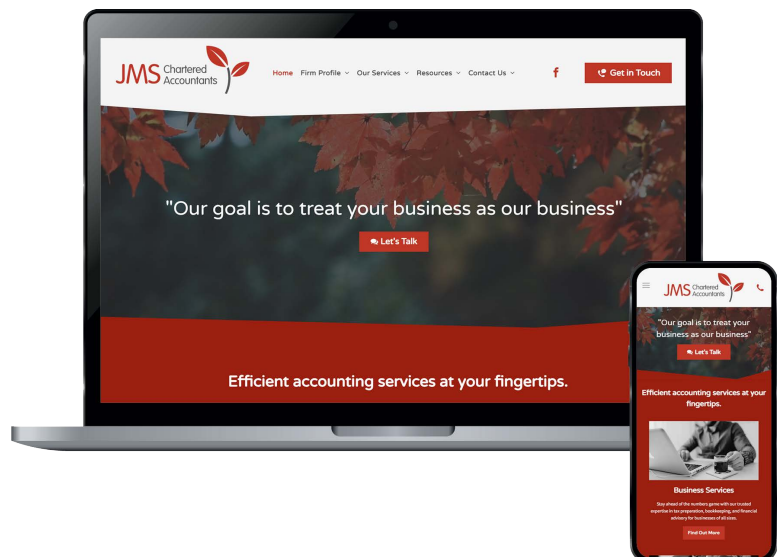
JMS Chartered Accountants

Home Firm Profile Our Services Resources Contact Us

f

Get in Touch

"Our goal is to treat your business as our business"

Let's Talk

Efficient accounting services at your fingertips.

JMS Chartered Accountants

"Our goal is to treat your business as our business"

Let's Talk

Efficient accounting services at your fingertips.

Business Services

Stay ahead of the numbers game with our trusted expertise in tax preparation, bookkeeping, and financial advisory for businesses of all sizes.

Find Out More